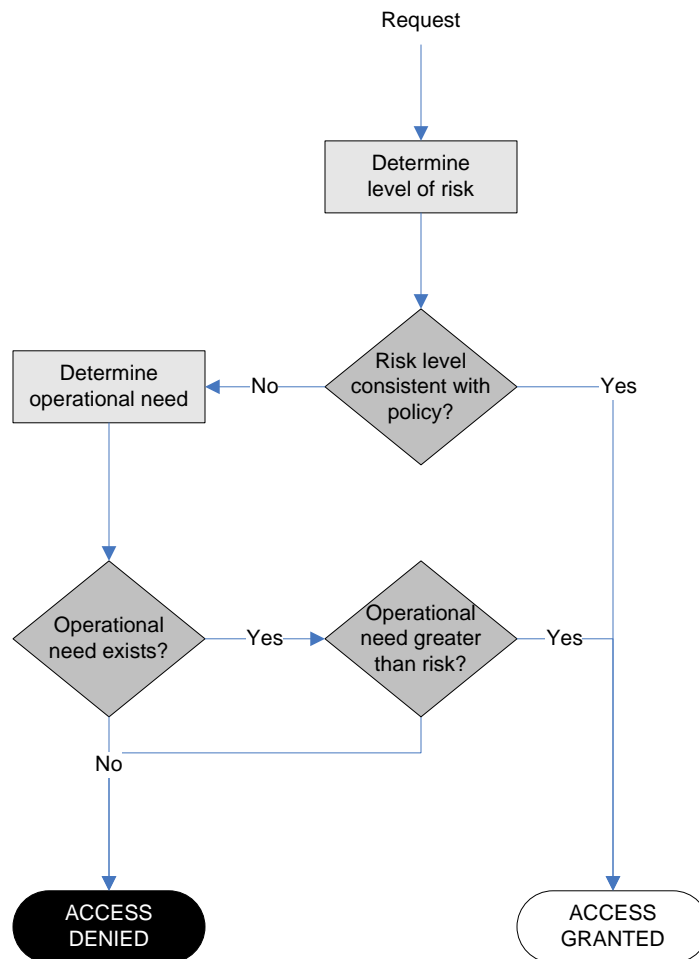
Request

Determine level of risk

Risk level consistent with policy?

No

Yes

Determine operational need

Operational need exists?

Yes

Operational need greater than risk?

Yes

No

ACCESS DENIED

ACCESS GRANTED